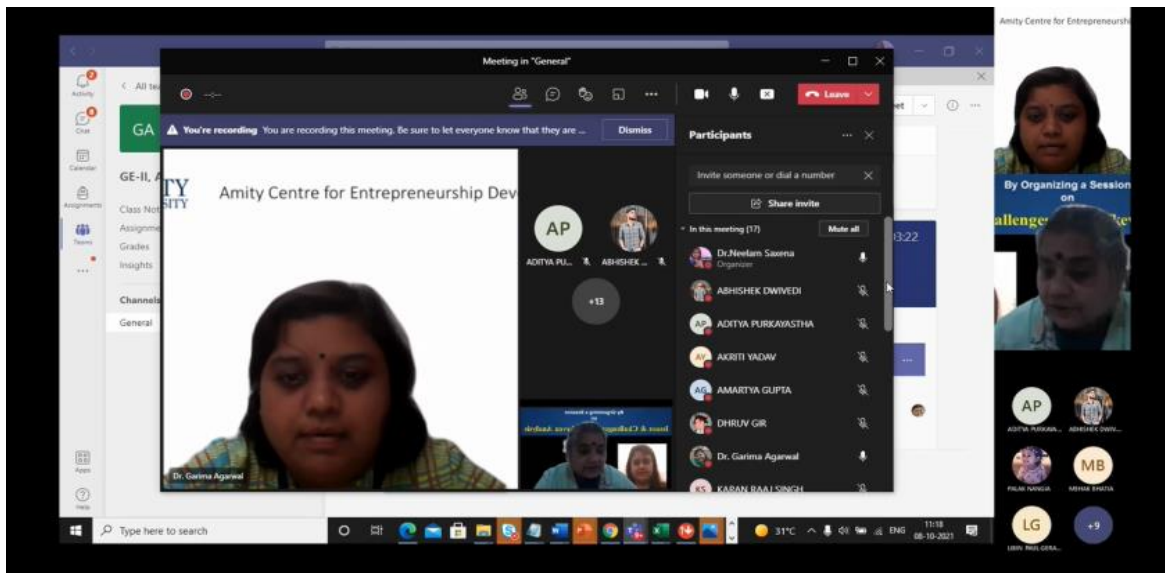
Amity Centre for Entrepreneurshi

Meeting in "General"

Activity
Chat
Calendar
Assignments
Teams
Apps
Help

All te
GA
GE-II, A
Class Not
Assignme
Grades
Insights
Channels
General

You're recording You are recording this meeting. Be sure to let everyone know that they are ...
Dismiss

Leave

TY
SITY
Amity Centre for Entrepreneurship Dev

Dr. Garima Agarwal

AP
ADITYA PU...
ABHISHEK ...
+13

Participants
Invite someone or dial a number
Share invite
In this meeting (17)
Mute all
Dr.Neelam Saxena
Organizer
ABHISHEK DWIVEDI
ADITYA PURKAYASTHA
AKRITI YADAV
AMARTYA GUPTA
DHRUV GIR
Dr. Garima Agarwal
KARAN RAAJ SINGH

3:22

By Organizing a Session on
allenges

AP
ADITYA PURKAYA...
ABHISHEK DWIV...
PALAK NANGIA
MB
MIHAB BHATIA
LG
URVI PAUL GERA...
+9

Type here to search
31°C
ENG
11:18
08-10-2021